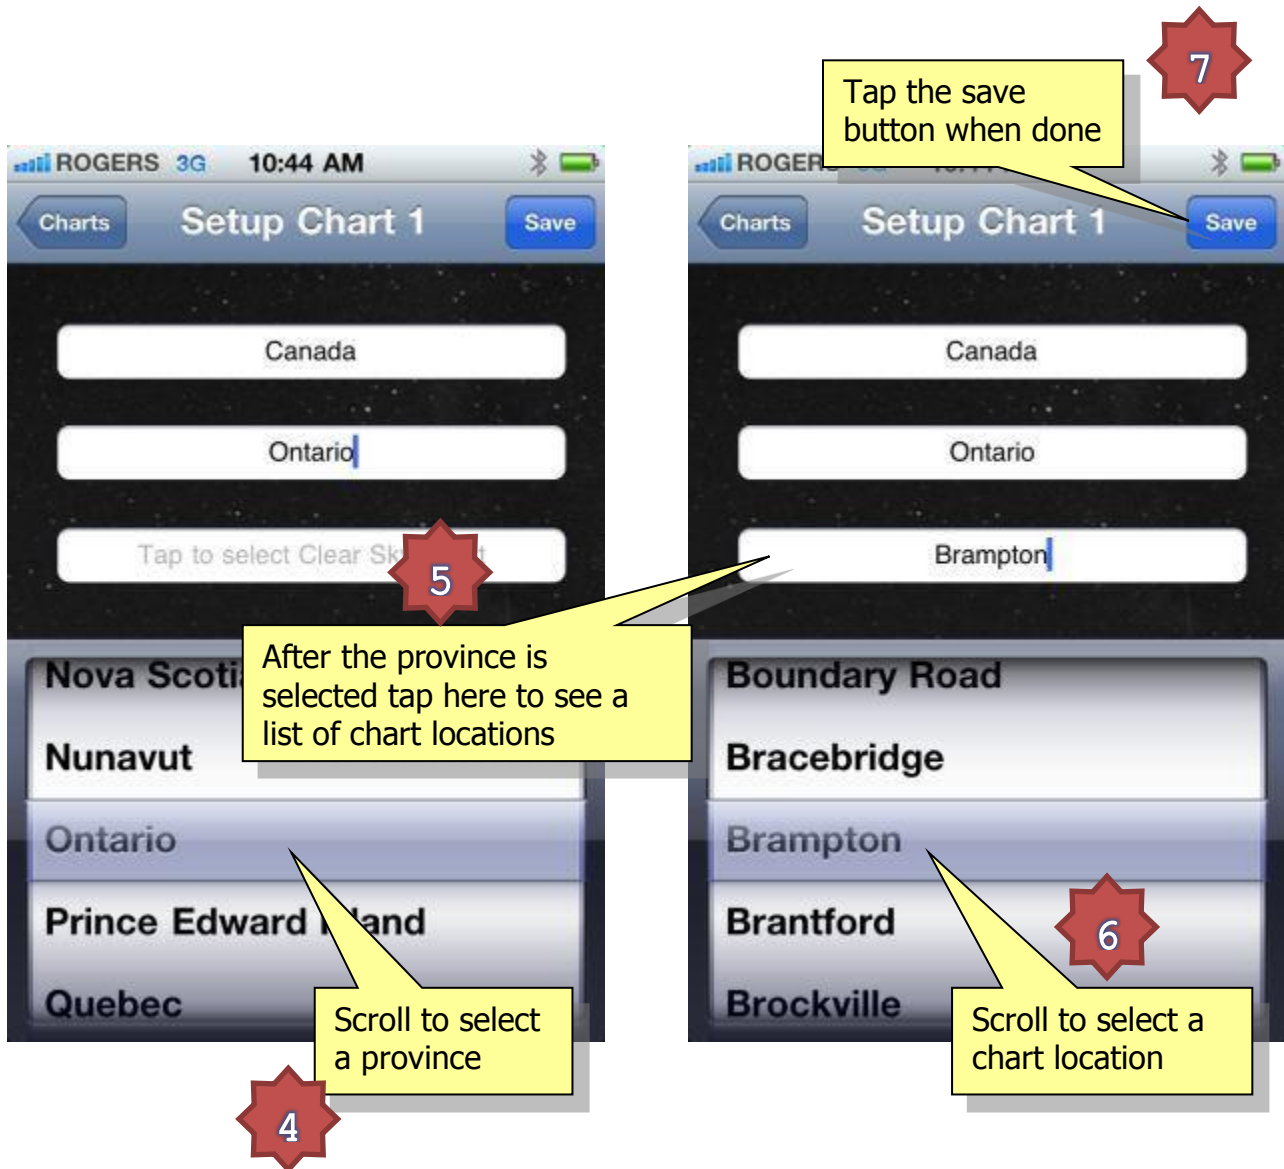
ROGERS 3G 10:44 AM

Charts Setup Chart 1 Save

Canada

Ontario

Tap to select Clear Sk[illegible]

5

After the province is selected tap here to see a list of chart locations

Nova Scoti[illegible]

Nunavut

Ontario

Prince Edward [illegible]land

Quebec

Scroll to select a province

4

7

Tap the save button when done

ROGER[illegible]

Charts Setup Chart 1 Save

Canada

Ontario

Brampton

Boundary Road

Bracebridge

Brampton

Brantford

Brockville

6

Scroll to select a chart location